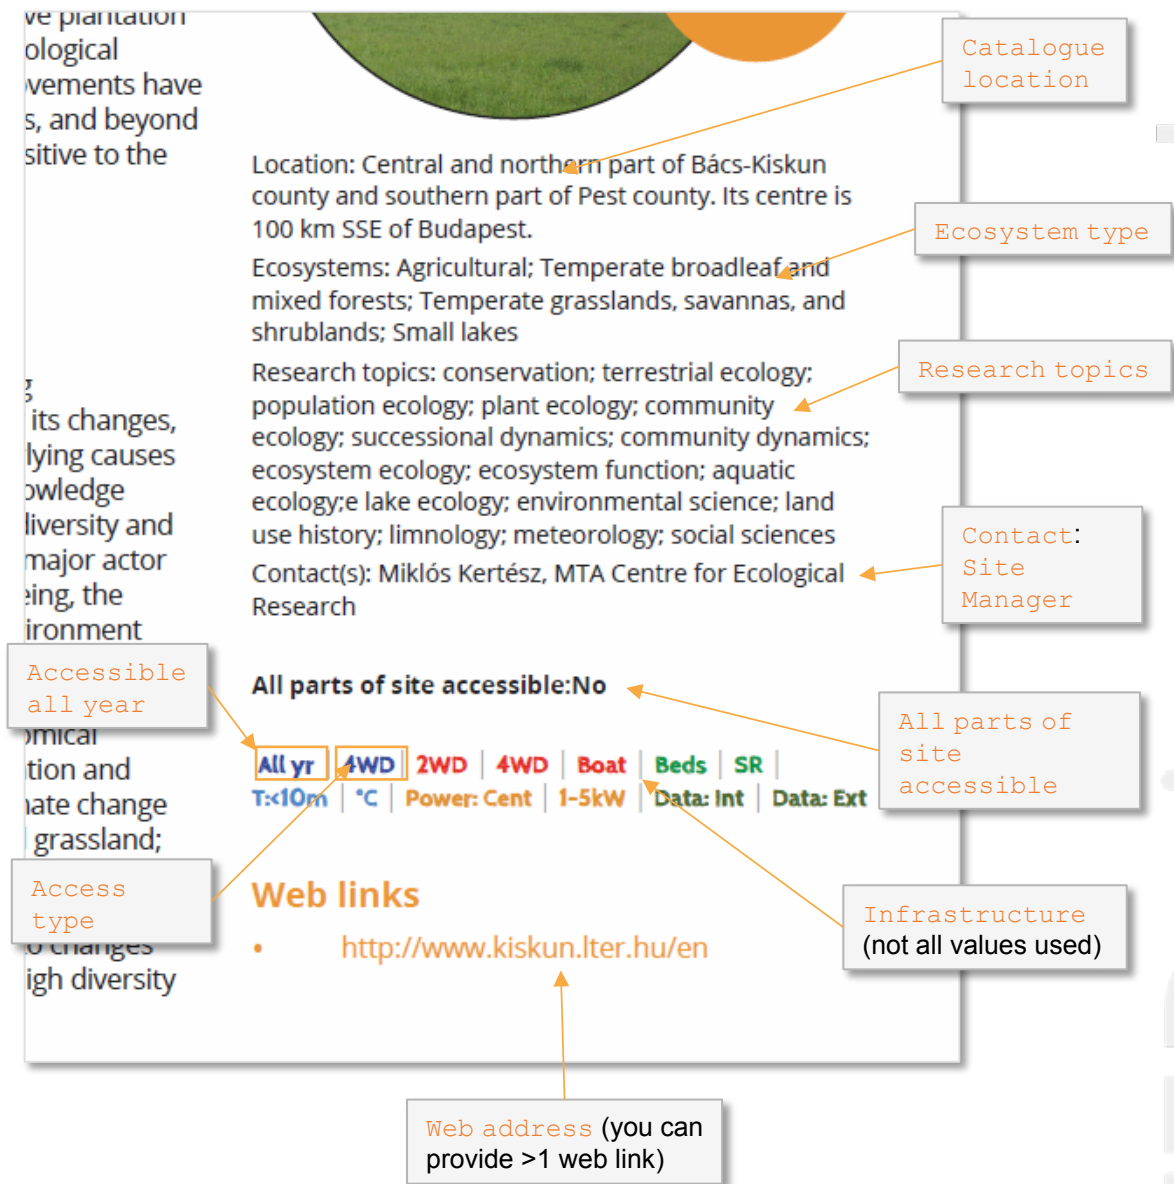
ve plantation
ological
vements have
s, and beyond
sitive to the

Location: Central and northern part of Bács-Kiskun county and southern part of Pest county. Its centre is 100 km SSE of Budapest.

Ecosystems: Agricultural; Temperate broadleaf and mixed forests; Temperate grasslands, savannas, and shrublands; Small lakes

Research topics: conservation; terrestrial ecology; population ecology; plant ecology; community ecology; successional dynamics; community dynamics; ecosystem ecology; ecosystem function; aquatic ecology;e lake ecology; environmental science; land use history; limnology; meteorology; social sciences

Contact(s): Miklós Kertész, MTA Centre for Ecological Research

Catalogue location

Ecosystem type

Research topics

Contact: Site Manager

its changes,
lying causes
owledge
liversity and
major actor
eing, the
ironment

Accessible all year

All parts of site accessible:No

All parts of site accessible

omical
tion and
nate change
grassland;

All yr | 4WD | 2WD | 4WD | Boat | Beds | SR |
T:<10m | °C | Power: Cent | 1-5kW | Data: Int | Data: Ext

Access type

Web links

• http://www.kiskun.lter.hu/en

o changes
igh diversity

Infrastructure (not all values used)

Web address (you can provide >1 web link)